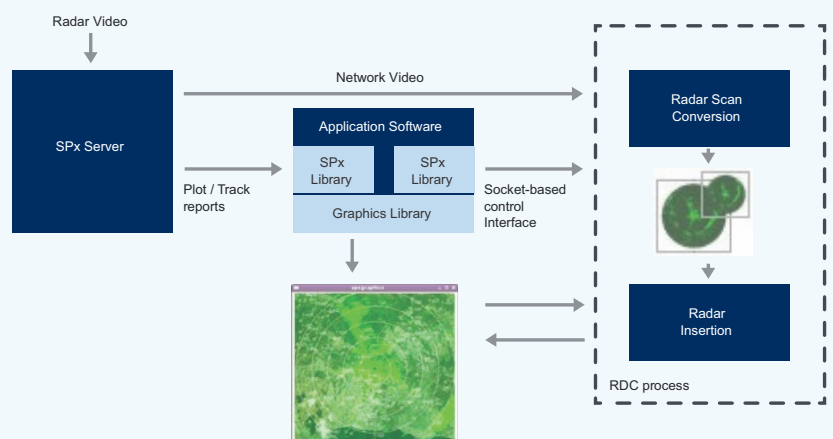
Radar Video

SPx Server

Network Video

Application Software

SPx Library

SPx Library

Graphics Library

Plot / Track reports

Socket-based control Interface

Radar Scan Conversion

Radar Insertion

RDC process

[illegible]